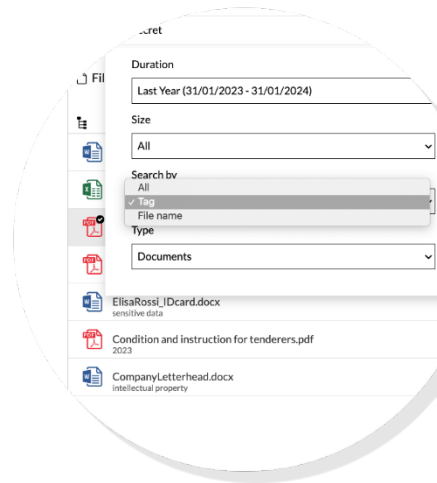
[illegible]cret

Fil

Duration

Last Year (31/01/2023 - 31/01/2024)

Size

All

Search by

All

✓ Tag

File name

Type

Documents

ElisaRossi_IDcard.docx
sensitive data

Condition and instruction for tenderers.pdf
2023

CompanyLetterhead.docx
intellectual property